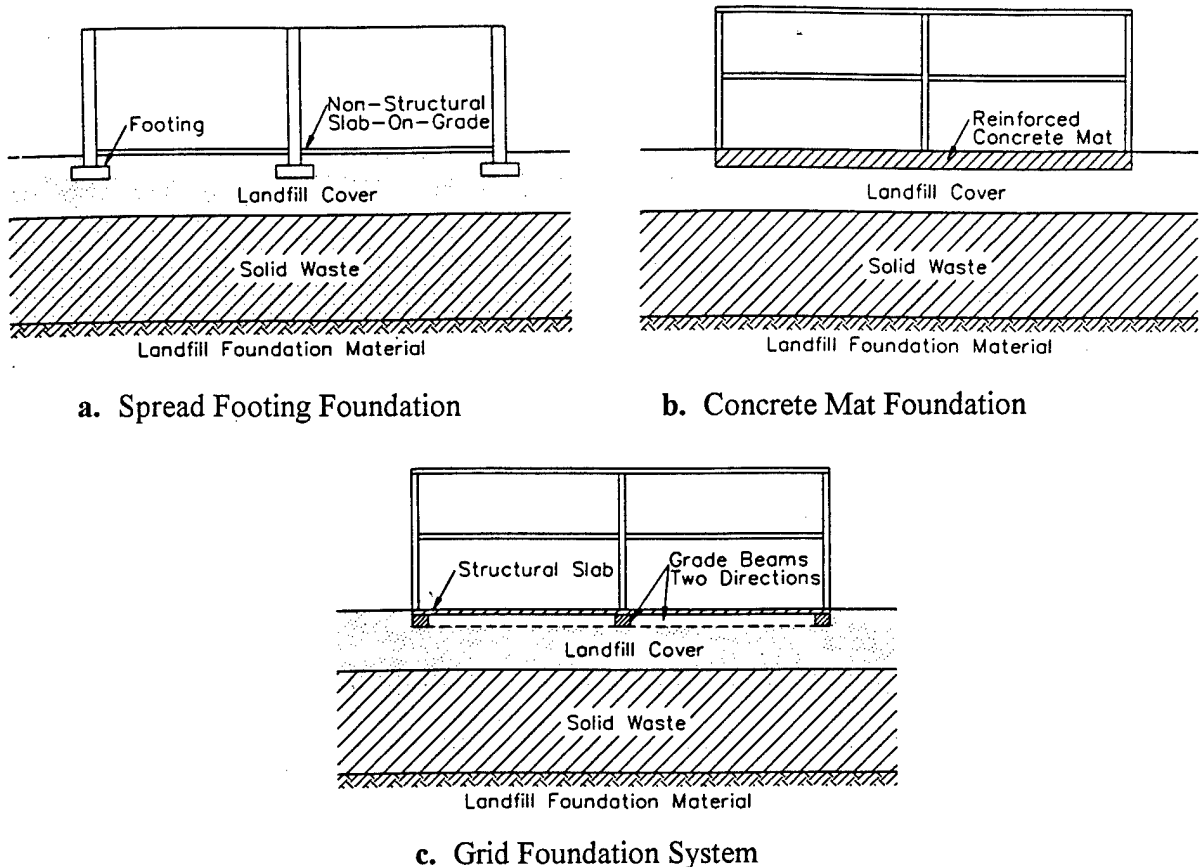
Footing

Non-Structural Slab-On-Grade

Landfill Cover

Solid Waste

Landfill Foundation Material

a. Spread Footing Foundation

Reinforced Concrete Mat

Landfill Cover

Solid Waste

Landfill Foundation Material

b. Concrete Mat Foundation

Structural Slab

Grade Beams Two Directions

Landfill Cover

Solid Waste

Landfill Foundation Material

c. Grid Foundation System